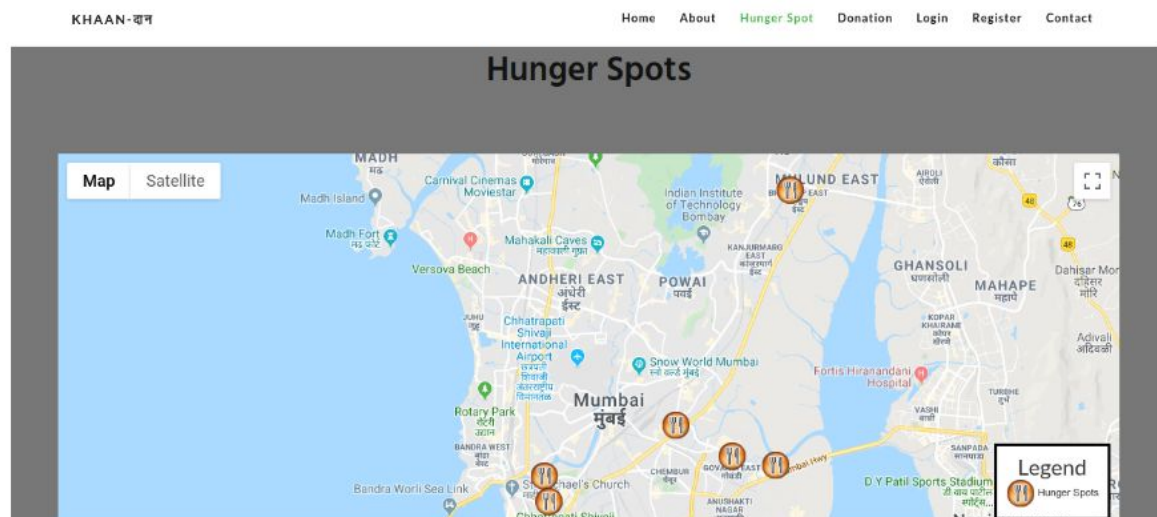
KHAAN-दान

Home About Hunger Spot Donation Login Register Contact

Hunger Spots

Map Satellite

MADH
Madh Island
Madh Fort
Carnival Cinemas Moviestar
Versova Beach
Mahakali Caves
ANDHERI EAST
अंधेरी ईस्ट
Indian Institute of Technology Bombay
MULUND EAST
AIROLI
KANJURMARG EAST
POWAI
पवई
GHANSOLI
घणसोली
MAHAPE
महापे
Dahisar Mori
JUHU
Chhatrapati Shivaji International Airport
Snow World Mumbai
Fortis Hiranandani Hospital
KOPAR KHAIRANE
Adivali
Mumbai
मुंबई
Rotary Park
BANDRA WEST
VASHI
TURBHE
SANPADA
Bandra Worli Sea Link
St. Michael's Church
CHEMBUR
GOVANDI EAST
ANUSHAKTI NAGAR
D Y Patil Sports Stadium
Legend
Hunger Spots
48
76